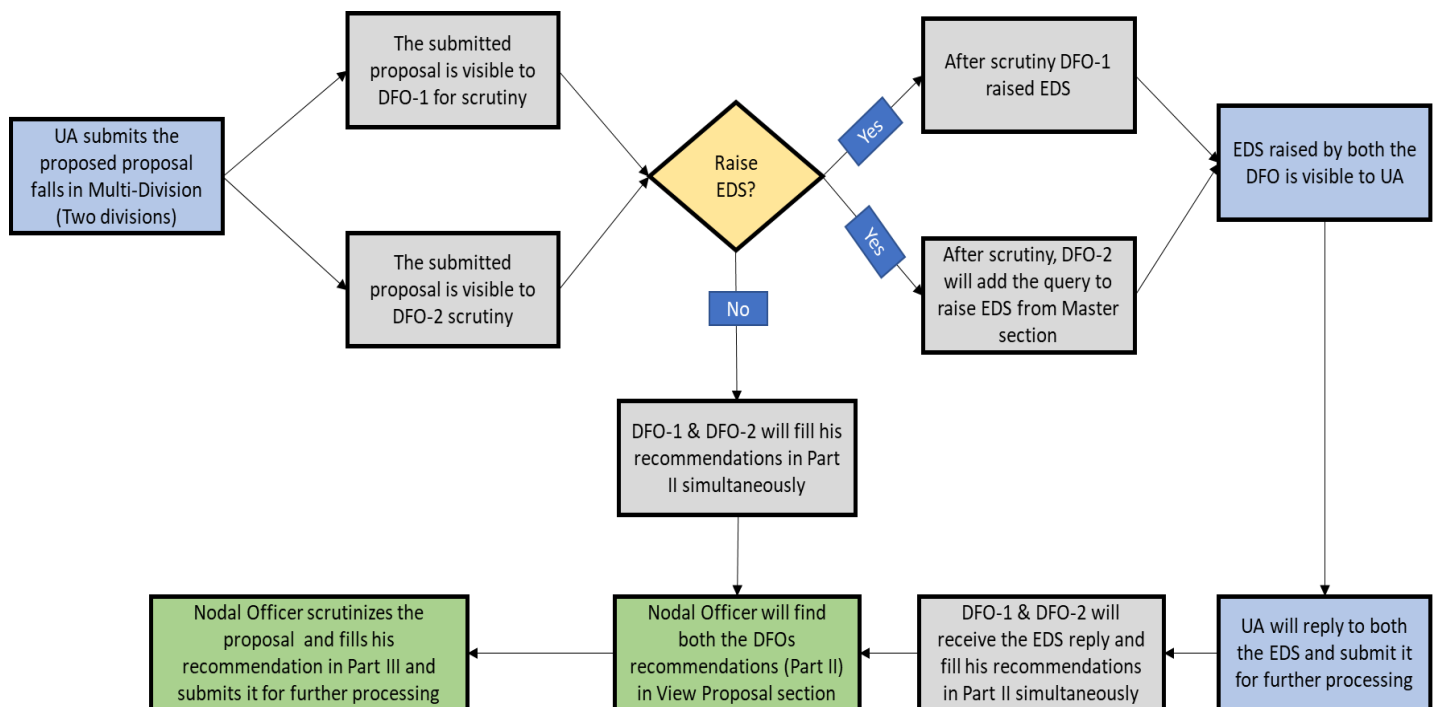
UA submits the proposed proposal falls in Multi-Division (Two divisions)

The submitted proposal is visible to DFO-1 for scrutiny

The submitted proposal is visible to DFO-2 scrutiny

Raise EDS?

Yes

Yes

No

After scrutiny DFO-1 raised EDS

After scrutiny, DFO-2 will add the query to raise EDS from Master section

EDS raised by both the DFO is visible to UA

DFO-1 & DFO-2 will fill his recommendations in Part II simultaneously

UA will reply to both the EDS and submit it for further processing

DFO-1 & DFO-2 will receive the EDS reply and fill his recommendations in Part II simultaneously

Nodal Officer will find both the DFOs recommendations (Part II) in View Proposal section

Nodal Officer scrutinizes the proposal and fills his recommendation in Part III and submits it for further processing